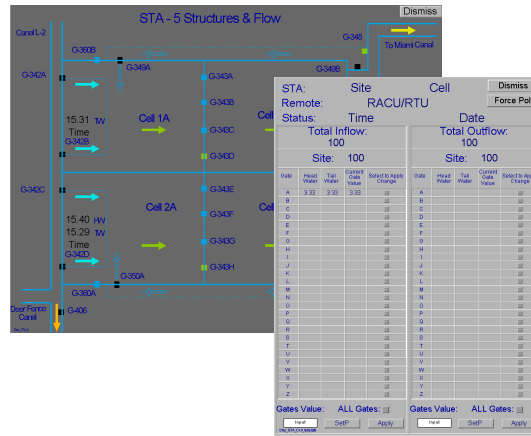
STA - 5 Structures & Flow
Dismiss
Canal L-2
G-360B
G-349A
G-348
To Miami Canal
G-342A
G-343A
G-349B
15.31 TW
Time
G-342B
Cell 1A
G-343B
G-343C
G-343D
G-342C
G-343E
15.40 HW
15.29 TW
Time
Cell 2A
G-343F
G-342D
G-343G
G-343H
G-350A
G-360A
Deer Fence Canal
G-406

STA: Site Cell
Remote: RACU/RTU
Status: Time Date
Dismiss
Force Pol
Total Inflow:
100
Site: 100
Total Outflow:
100
Site: 100

| Gate | Head Water | Tail Water | Current Gate Value | Select to Apply Change |
|---|---|---|---|---|
| A | 3.33 | 3.33 | 3.33 | |
| B | | | | |
| C | | | | |
| D | | | | |
| E | | | | |
| F | | | | |
| G | | | | |
| H | | | | |
| I | | | | |
| J | | | | |
| K | | | | |
| L | | | | |
| M | | | | |
| N | | | | |
| O | | | | |
| P | | | | |
| Q | | | | |
| R | | | | |
| S | | | | |
| T | | | | |
| U | | | | |
| V | | | | |
| W | | | | |
| X | | | | |
| Y | | | | |
| Z | | | | |

| Gate | Head Water | Tail Water | Current Gate Value | Select to Apply Change |
|---|---|---|---|---|
| A | | | | |
| B | | | | |
| C | | | | |
| D | | | | |
| E | | | | |
| F | | | | |
| G | | | | |
| H | | | | |
| I | | | | |
| J | | | | |
| K | | | | |
| L | | | | |
| M | | | | |
| N | | | | |
| O | | | | |
| P | | | | |
| Q | | | | |
| R | | | | |
| S | | | | |
| T | | | | |
| U | | | | |
| V | | | | |
| W | | | | |
| X | | | | |
| Y | | | | |
| Z | | | | |

Gates Value: ALL Gates:
Input
SetP
Apply
Gates Value: ALL Gates:
Input
SetP
Apply